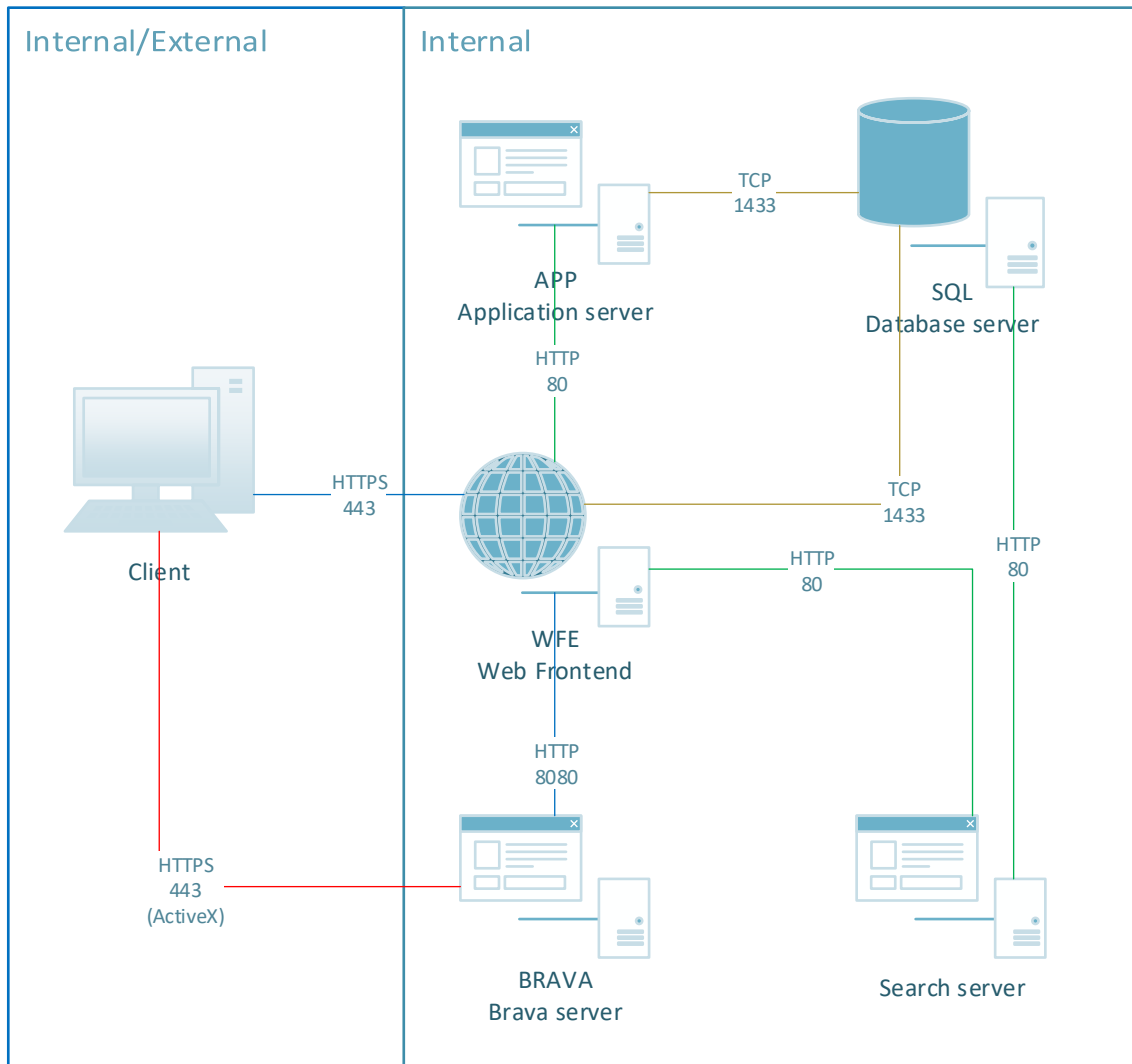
Internal/External

Internal

TCP
1433

APP
Application server

SQL
Database server

HTTP
80

HTTPS
443

Client

TCP
1433

HTTP
80

HTTP
80

WFE
Web Frontend

HTTP
8080

HTTPS
443
(ActiveX)

BRAVA
Brava server

Search server